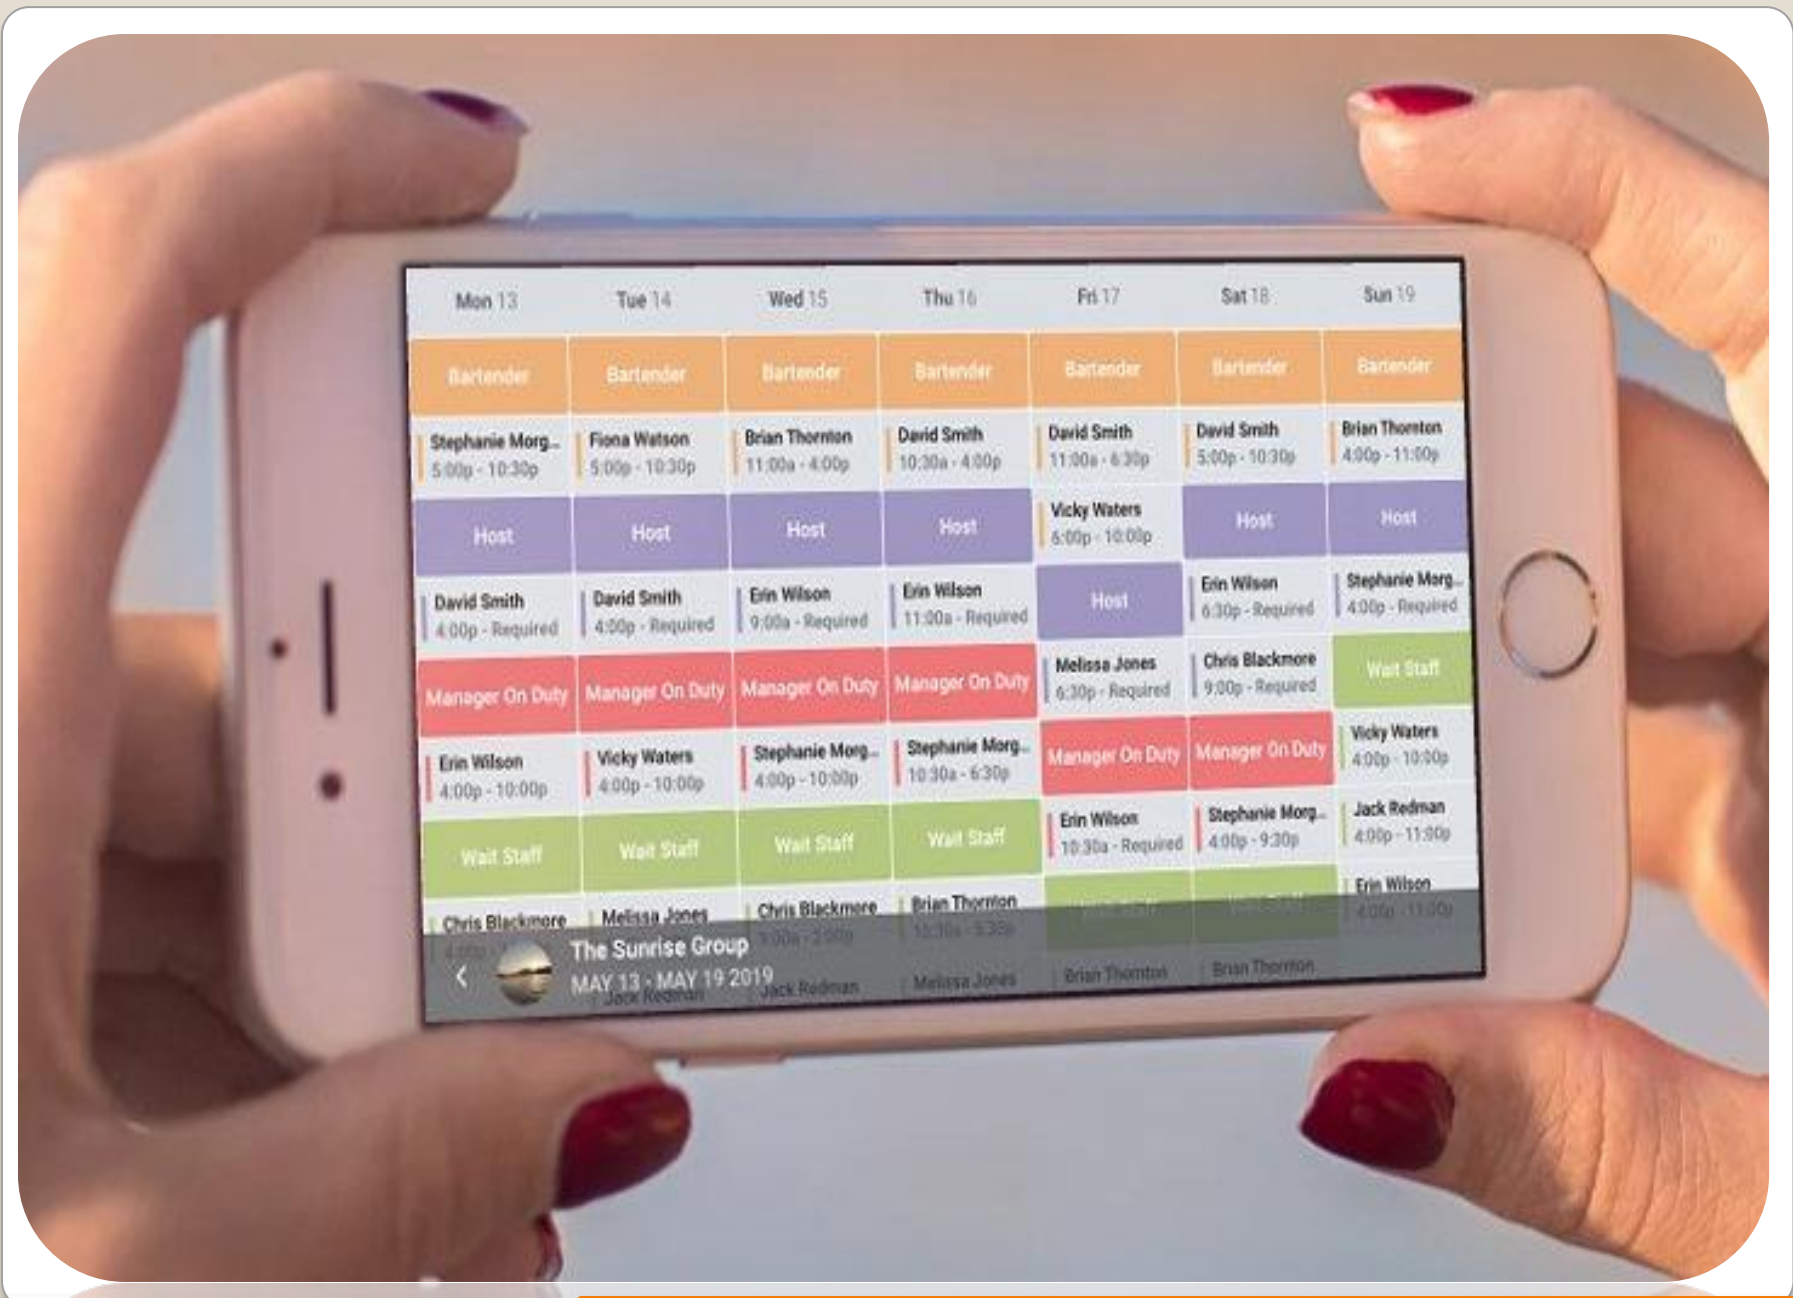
| Mon 13 | Tue 14 | Wed 15 | Thu 16 | Fri 17 | Sat 18 | Sun 19 |
|---|---|---|---|---|---|---|
| Bartender | Bartender | Bartender | Bartender | Bartender | Bartender | Bartender |
| Stephanie Morg... 5:00p - 10:30p | Fiona Watson 5:00p - 10:30p | Brian Thornton 11:00a - 4:00p | David Smith 10:30a - 4:00p | David Smith 11:00a - 6:30p | David Smith 5:00p - 10:30p | Brian Thornton 4:00p - 11:00p |
| Host | Host | Host | Host | Vicky Waters 6:00p - 10:00p | Host | Host |
| David Smith 4:00p - Required | David Smith 4:00p - Required | Erin Wilson 9:00a - Required | Erin Wilson 11:00a - Required | Host | Erin Wilson 6:30p - Required | Stephanie Morg... 4:00p - Required |
| Manager On Duty | Manager On Duty | Manager On Duty | Manager On Duty | Melissa Jones 6:30p - Required | Chris Blackmore 9:00p - Required | Wait Staff |
| Erin Wilson 4:00p - 10:00p | Vicky Waters 4:00p - 10:00p | Stephanie Morg... 4:00p - 10:00p | Stephanie Morg... 10:30a - 6:30p | Manager On Duty | Manager On Duty | Vicky Waters 4:00p - 10:00p |
| Wait Staff | Wait Staff | Wait Staff | Wait Staff | Erin Wilson 10:30a - Required | Stephanie Morg... 4:00p - 9:30p | Jack Redman 4:00p - 11:00p |
| Chris Blackmore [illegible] | Melissa Jones | Chris Blackmore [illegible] | Brian Thornton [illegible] | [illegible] | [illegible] | Erin Wilson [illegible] |
| Jack Redman | | Jack Redman | Melissa Jones | Brian Thornton | Brian Thornton | |

The Sunrise Group
MAY 13 - MAY 19 2019